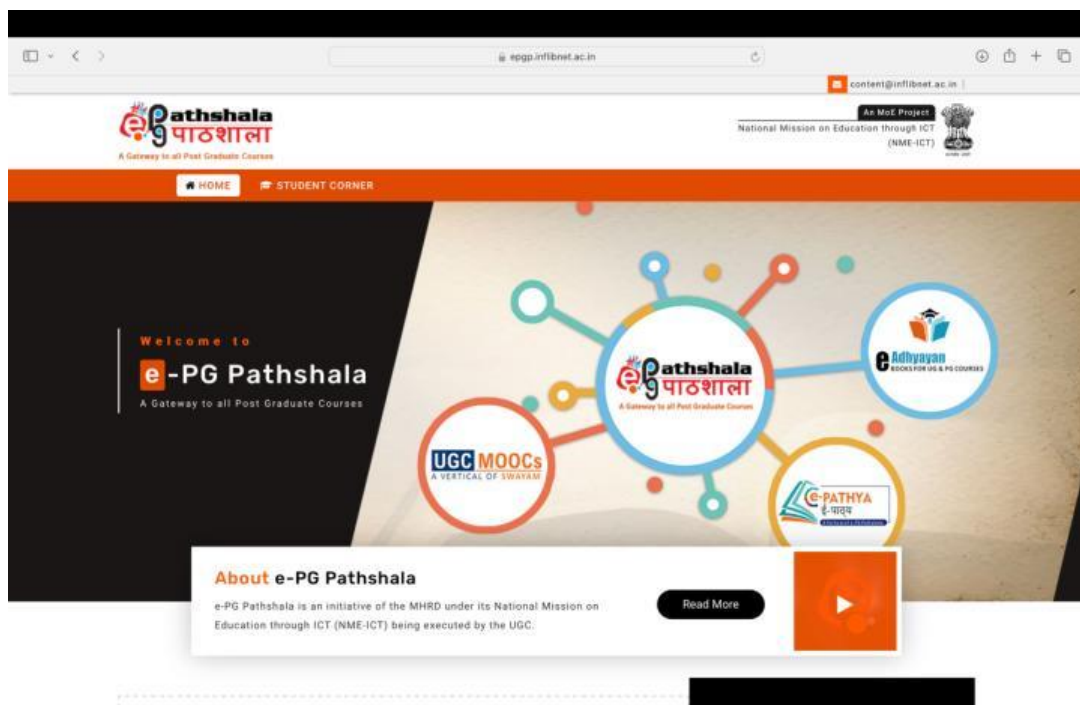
epgp.inflibnet.ac.in

content@inflibnet.ac.in

e Pathshala पाठशाला
A Gateway to all Post Graduate Courses

An MoE Project
National Mission on Education through ICT (NME-ICT)

HOME
STUDENT CORNER

Welcome to
e-PG Pathshala
A Gateway to all Post Graduate Courses

e Pathshala पाठशाला
A Gateway to all Post Graduate Courses

e Adhyayan
BOOKS FOR UG & PG COURSES

UGC MOOCs
A VERTICAL OF SWAYAM

e-PATHYA
ई-पाठ्य

About e-PG Pathshala
e-PG Pathshala is an initiative of the MHRD under its National Mission on Education through ICT (NME-ICT) being executed by the UGC.

Read More